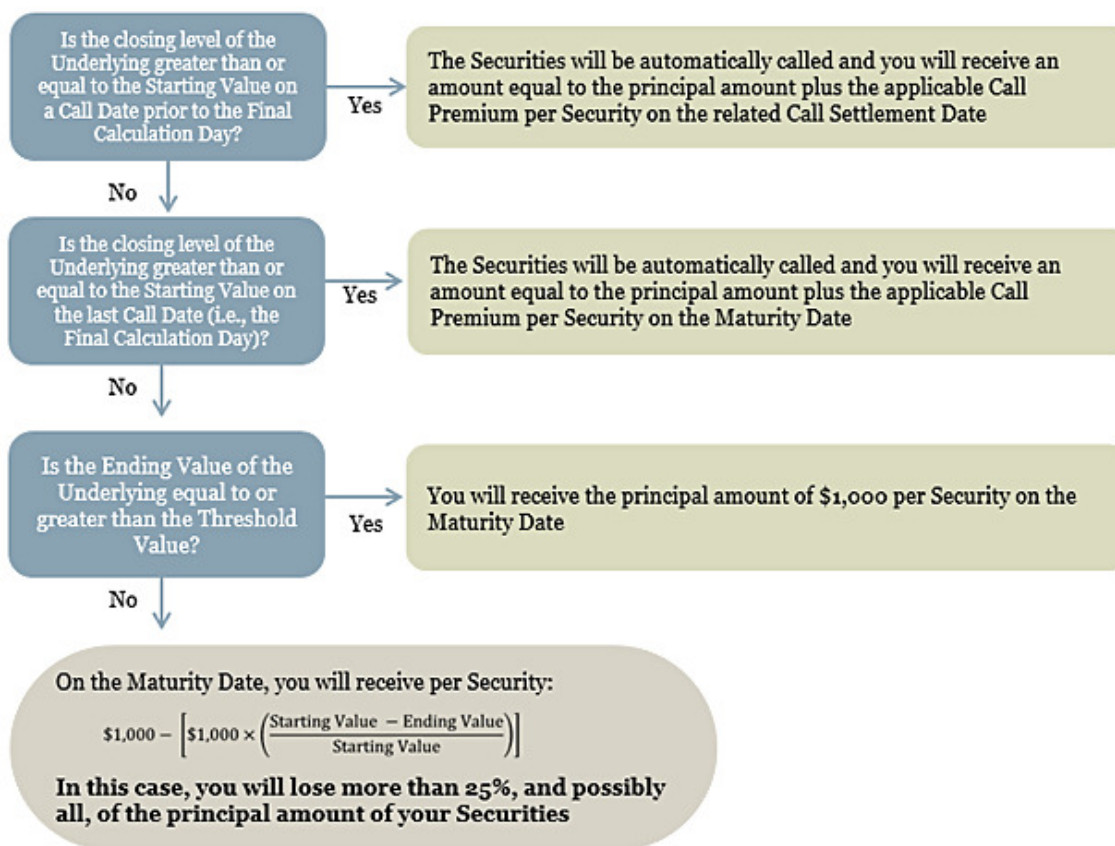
Is the closing level of the Underlying greater than or equal to the Starting Value on a Call Date prior to the Final Calculation Day?

Yes

The Securities will be automatically called and you will receive an amount equal to the principal amount plus the applicable Call Premium per Security on the related Call Settlement Date

No

Is the closing level of the Underlying greater than or equal to the Starting Value on the last Call Date (i.e., the Final Calculation Day)?

Yes

The Securities will be automatically called and you will receive an amount equal to the principal amount plus the applicable Call Premium per Security on the Maturity Date

No

Is the Ending Value of the Underlying equal to or greater than the Threshold Value?

Yes

You will receive the principal amount of $1,000 per Security on the Maturity Date

No

On the Maturity Date, you will receive per Security:

$\$1,000 - \left[\$1,000 \times \left(\frac{\text{Starting Value} - \text{Ending Value}}{\text{Starting Value}}\right)\right]$

In this case, you will lose more than 25%, and possibly all, of the principal amount of your Securities